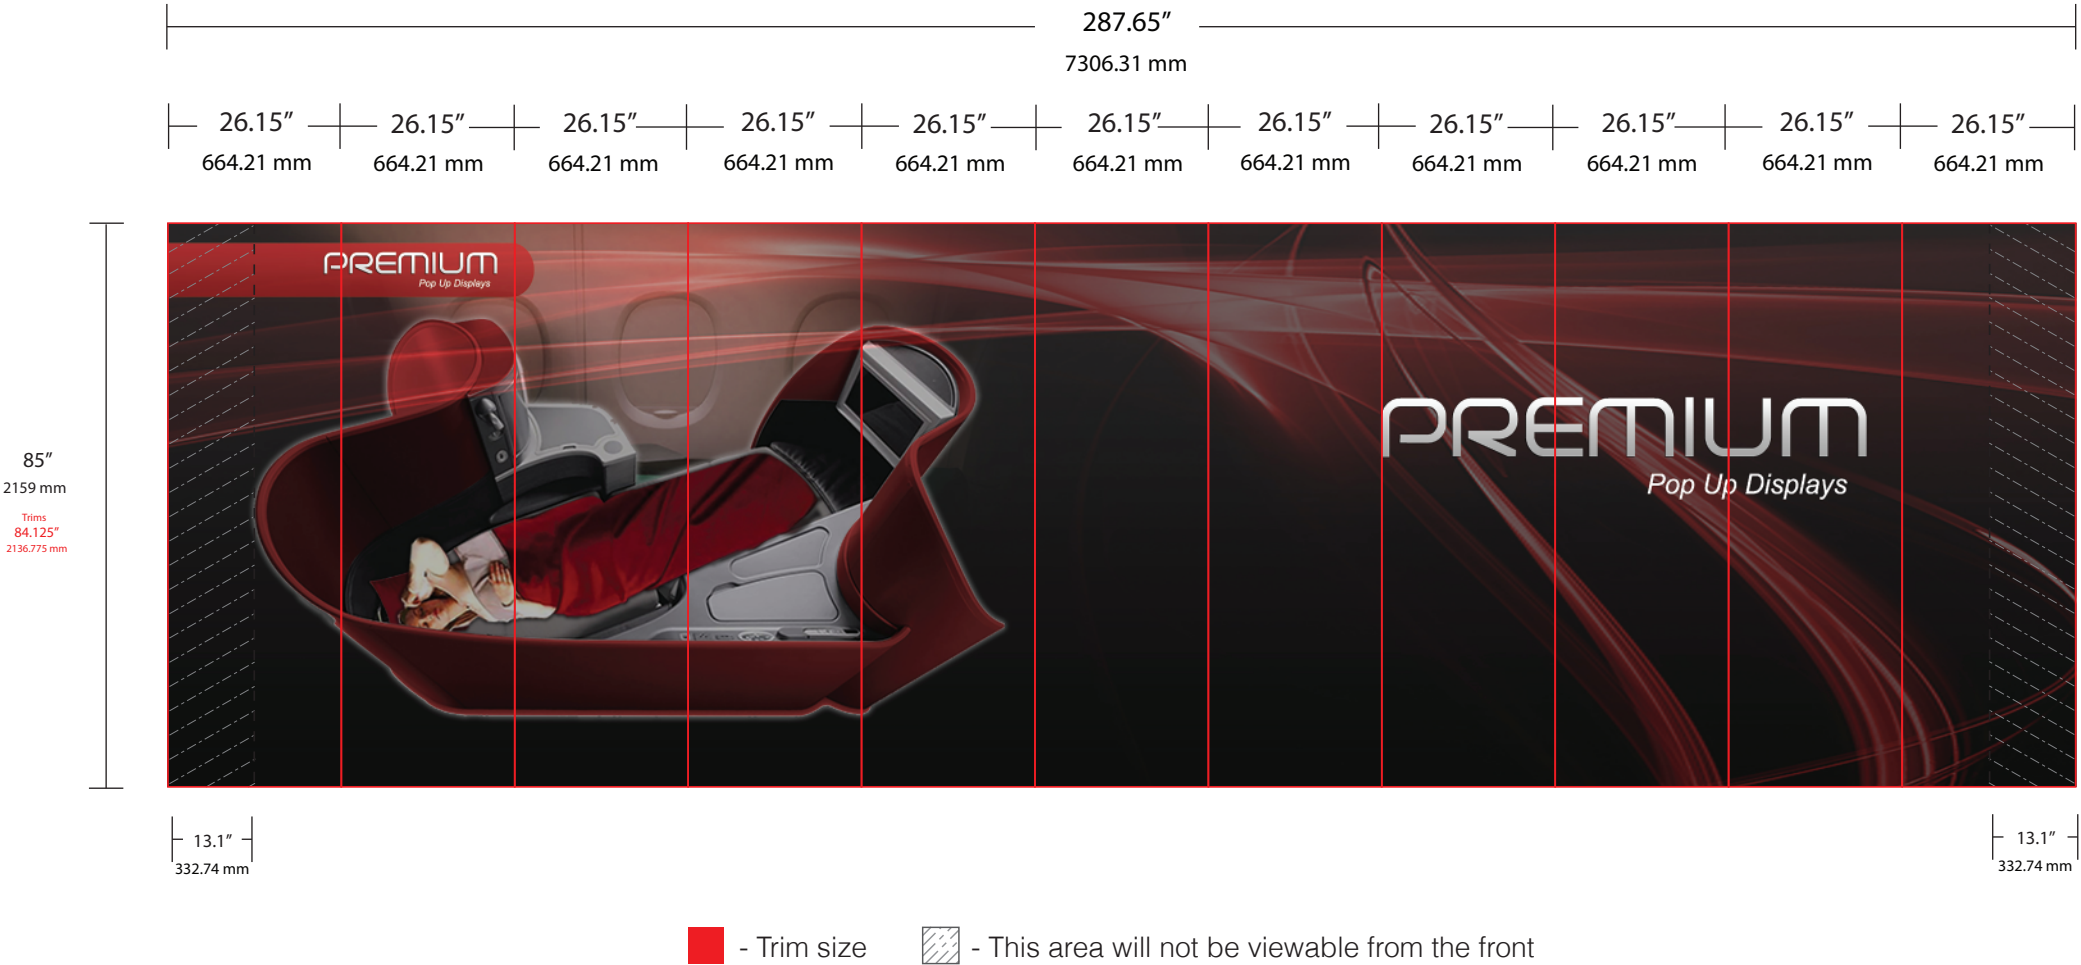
287.65″
7306.31 mm

26.15″ 664.21 mm
26.15″ 664.21 mm
26.15″ 664.21 mm
26.15″ 664.21 mm
26.15″ 664.21 mm
26.15″ 664.21 mm
26.15″ 664.21 mm
26.15″ 664.21 mm
26.15″ 664.21 mm
26.15″ 664.21 mm
26.15″ 664.21 mm

85″
2159 mm
Trims
84.125″
2136.775 mm

PREMIUM
Pop Up Displays

PREMIUM
Pop Up Displays

13.1″
332.74 mm

13.1″
332.74 mm

- Trim size
- This area will not be viewable from the front